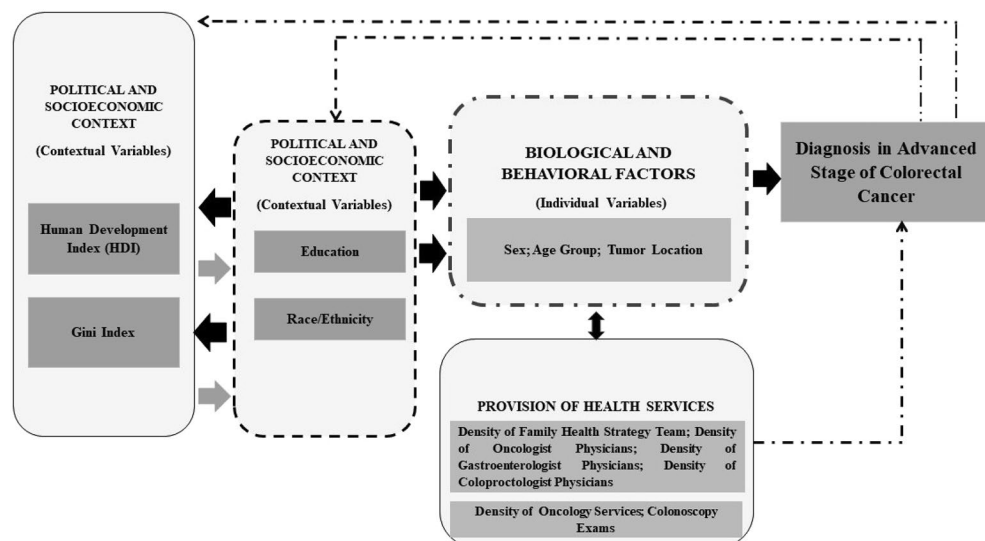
POLITICAL AND SOCIOECONOMIC CONTEXT

(Contextual Variables)

Human Development Index (HDI)

Gini Index

POLITICAL AND SOCIOECONOMIC CONTEXT

(Contextual Variables)

Education

Race/Ethnicity

BIOLOGICAL AND BEHAVIORAL FACTORS

(Individual Variables)

Sex; Age Group; Tumor Location

Diagnosis in Advanced Stage of Colorectal Cancer

PROVISION OF HEALTH SERVICES

Density of Family Health Strategy Team; Density of Oncologist Physicians; Density of Gastroenterologist Physicians; Density of Coloproctologist Physicians

Density of Oncology Services; Colonoscopy Exams